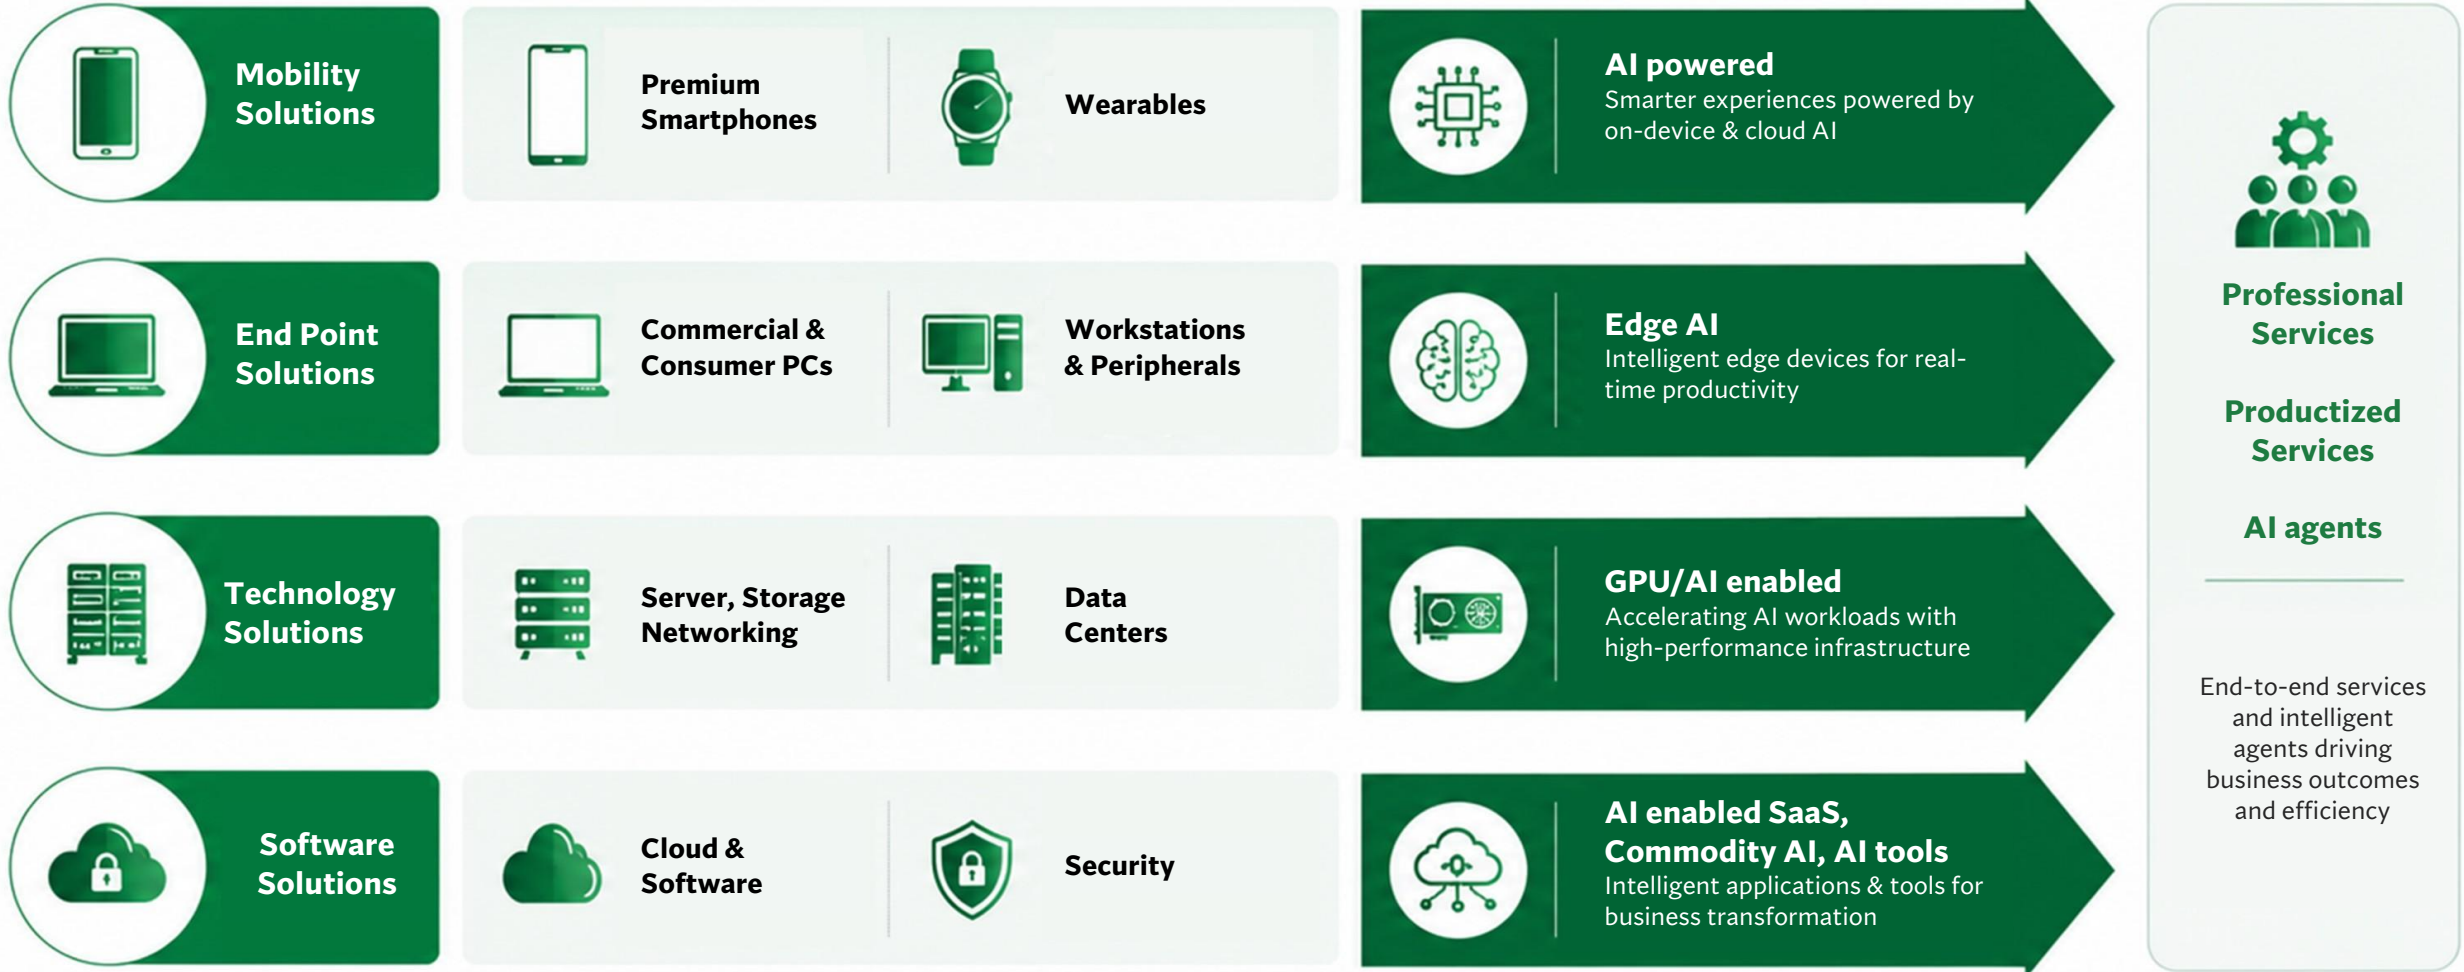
Mobility Solutions

Premium Smartphones

Wearables

AI powered
Smarter experiences powered by on-device & cloud AI

End Point Solutions

Commercial & Consumer PCs

Workstations & Peripherals

Edge AI
Intelligent edge devices for real-time productivity

Technology Solutions

Server, Storage Networking

Data Centers

GPU/AI enabled
Accelerating AI workloads with high-performance infrastructure

Software Solutions

Cloud & Software

Security

AI enabled SaaS, Commodity AI, AI tools
Intelligent applications & tools for business transformation

Professional Services

Productized Services

AI agents

End-to-end services and intelligent agents driving business outcomes and efficiency